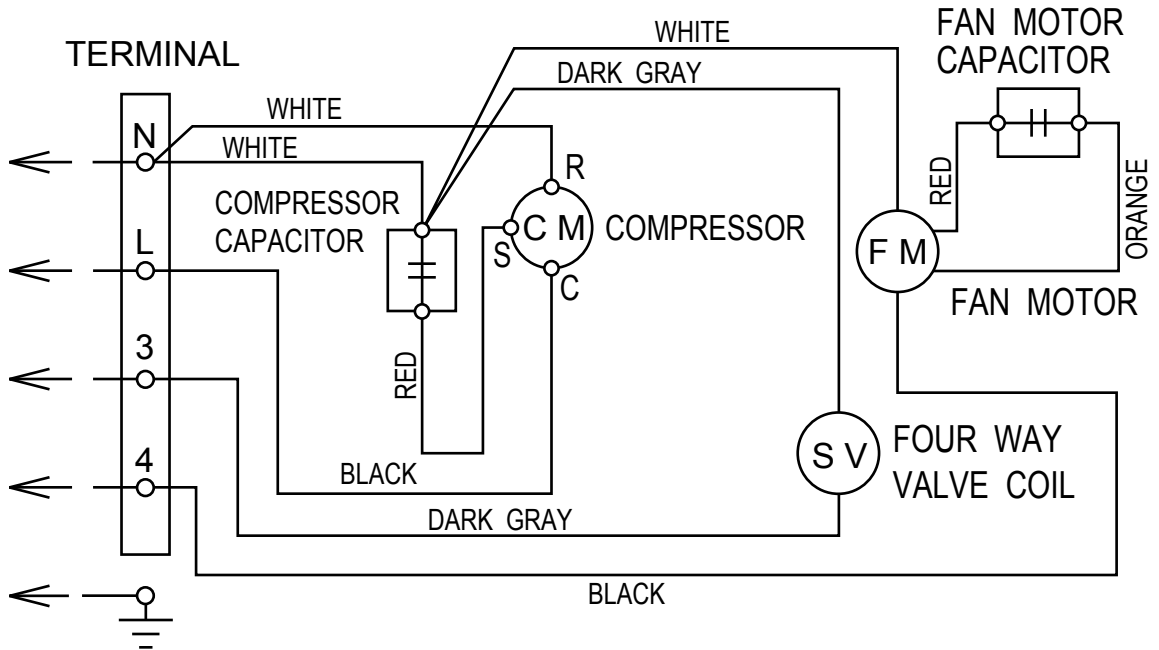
TERMINAL

WHITE

DARK GRAY

WHITE

WHITE

FAN MOTOR CAPACITOR

N

R

COMPRESSOR CAPACITOR

C M

COMPRESSOR

L

S

C

RED

ORANGE

F M

FAN MOTOR

3

RED

4

S V

FOUR WAY VALVE COIL

BLACK

DARK GRAY

BLACK